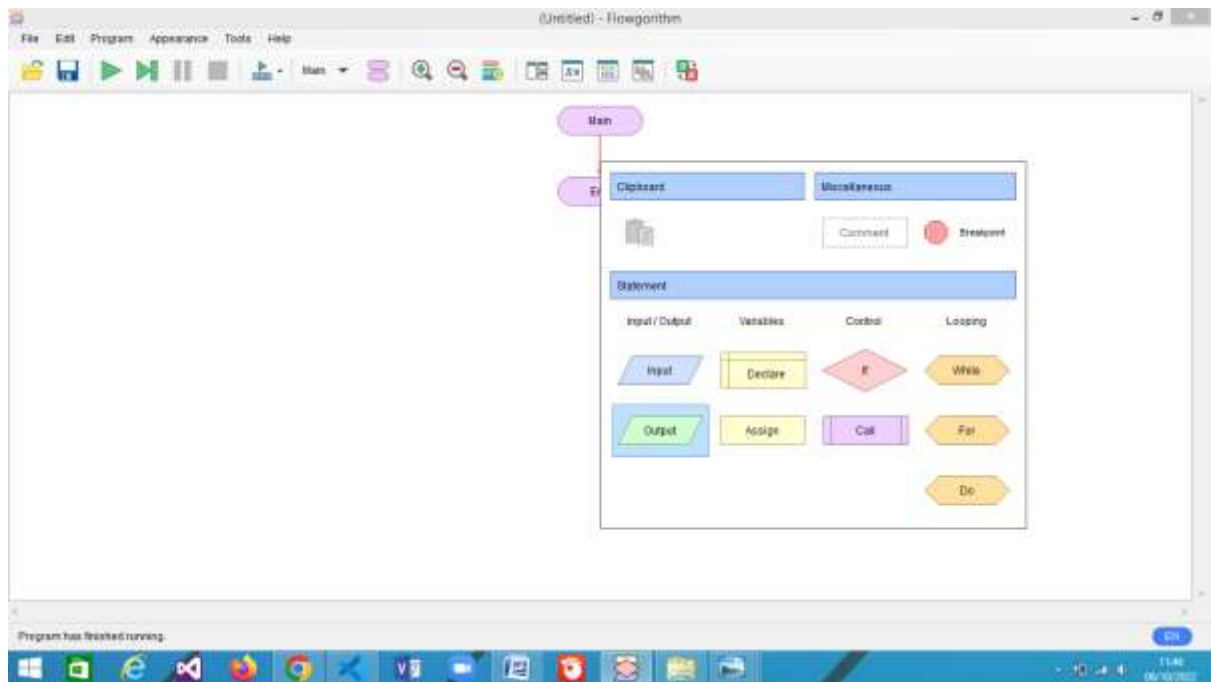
(Untitled) - Flowgorithm

File Edit Program Appearance Tools Help

Main

Main

En

Clipboard

Miscellaneous

Comment

Breakpoint

Statement

Input / Output

Variables

Control

Looping

Input

Declare

If

While

Output

Assign

Call

For

Do

Program has finished running.

EN

11:46
06/10/2022